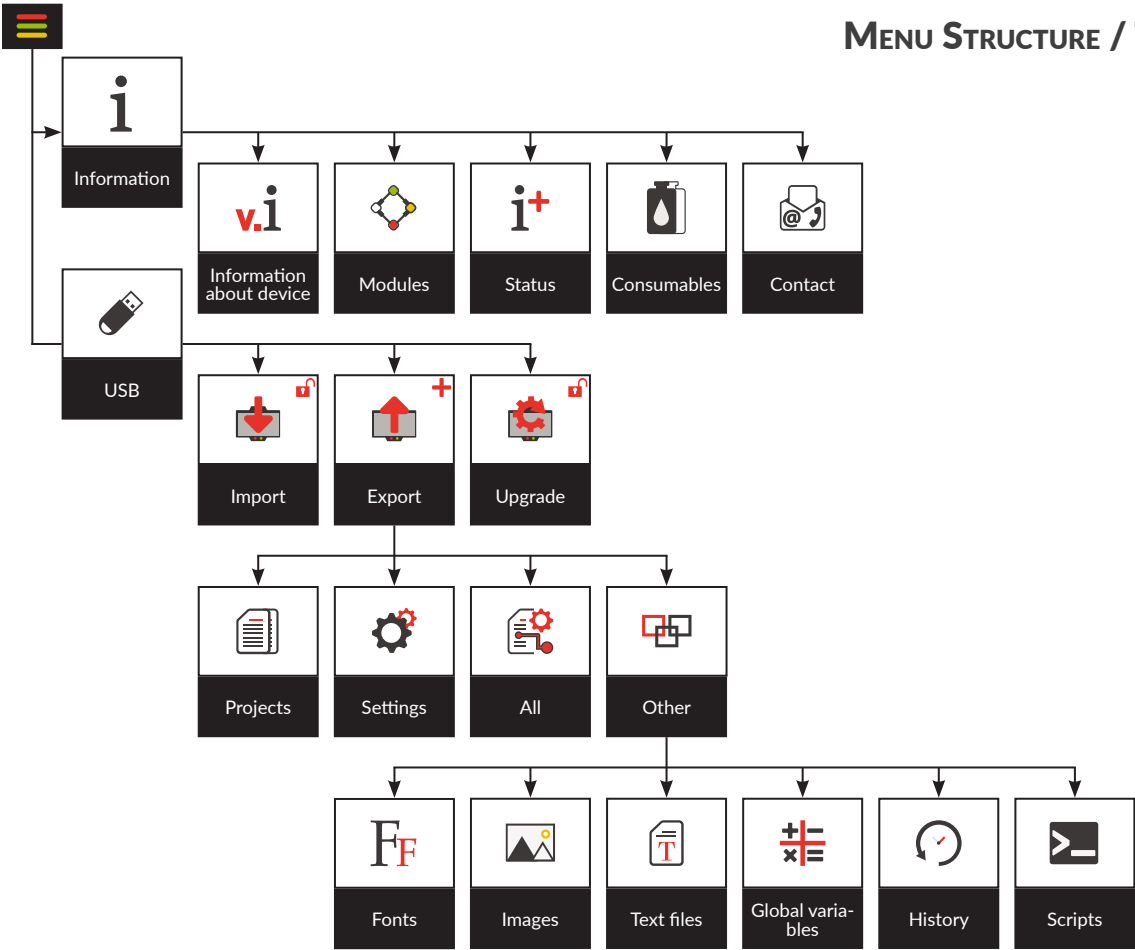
Menu Structure / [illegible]

i
Information

v.i
Information about device

Modules

i+
Status

Consumables

Contact

USB

Import

Export

Upgrade

Projects

Settings

All

Other

FF
Fonts

Images

T
Text files

Global variables

History

Scripts